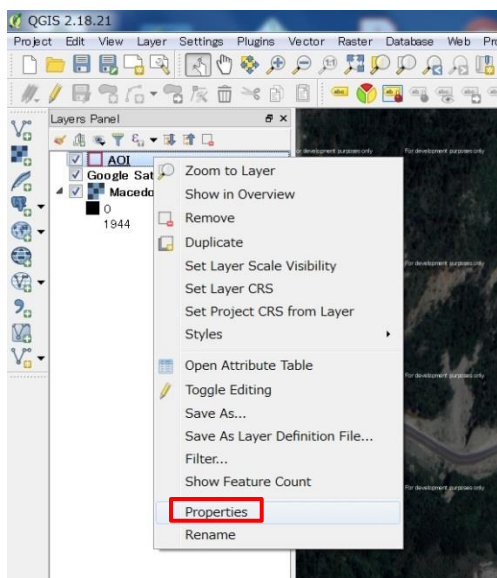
QGIS 2.18.21

Project Edit View Layer Settings Plugins Vector Raster Database Web Pr

Layers Panel

AOI
Google Sat
Macedo
0
1944

For development purposes only
For development purposes only
For development purposes only
For development purposes only
For development purposes only

Zoom to Layer
Show in Overview
Remove
Duplicate
Set Layer Scale Visibility
Set Layer CRS
Set Project CRS from Layer
Styles
Open Attribute Table
Toggle Editing
Save As...
Save As Layer Definition File...
Filter...
Show Feature Count
Properties
Rename